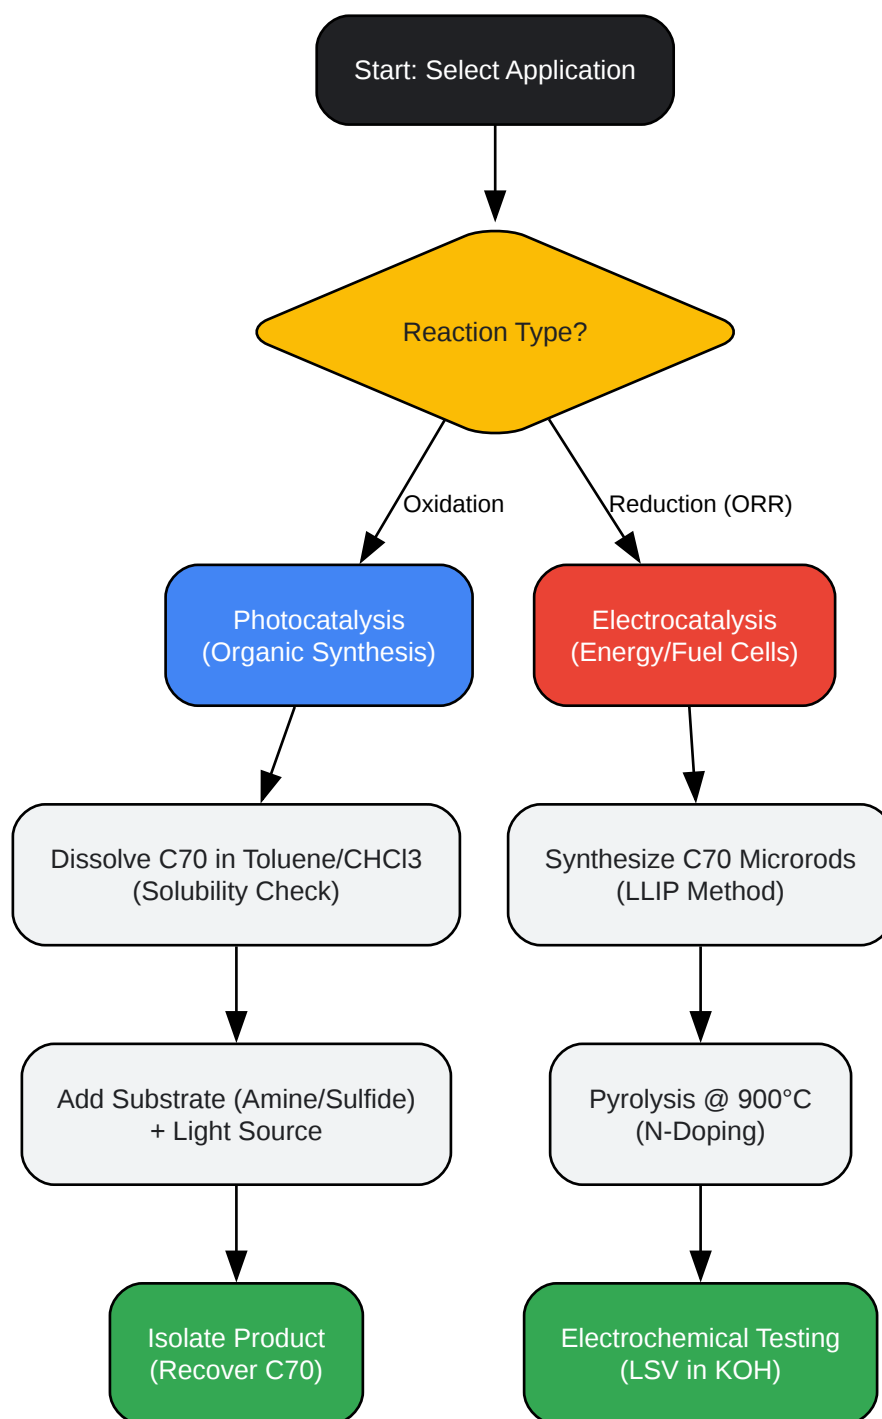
Start: Select Application

Reaction Type?

Oxidation

Reduction (ORR)

Photocatalysis
(Organic Synthesis)

Electrocatalysis
(Energy/Fuel Cells)

Dissolve C70 in Toluene/CHCl3
(Solubility Check)

Synthesize C70 Microrods
(LLIP Method)

Add Substrate (Amine/Sulfide)
+ Light Source

Pyrolysis @ 900°C
(N-Doping)

Isolate Product
(Recover C70)

Electrochemical Testing
(LSV in KOH)